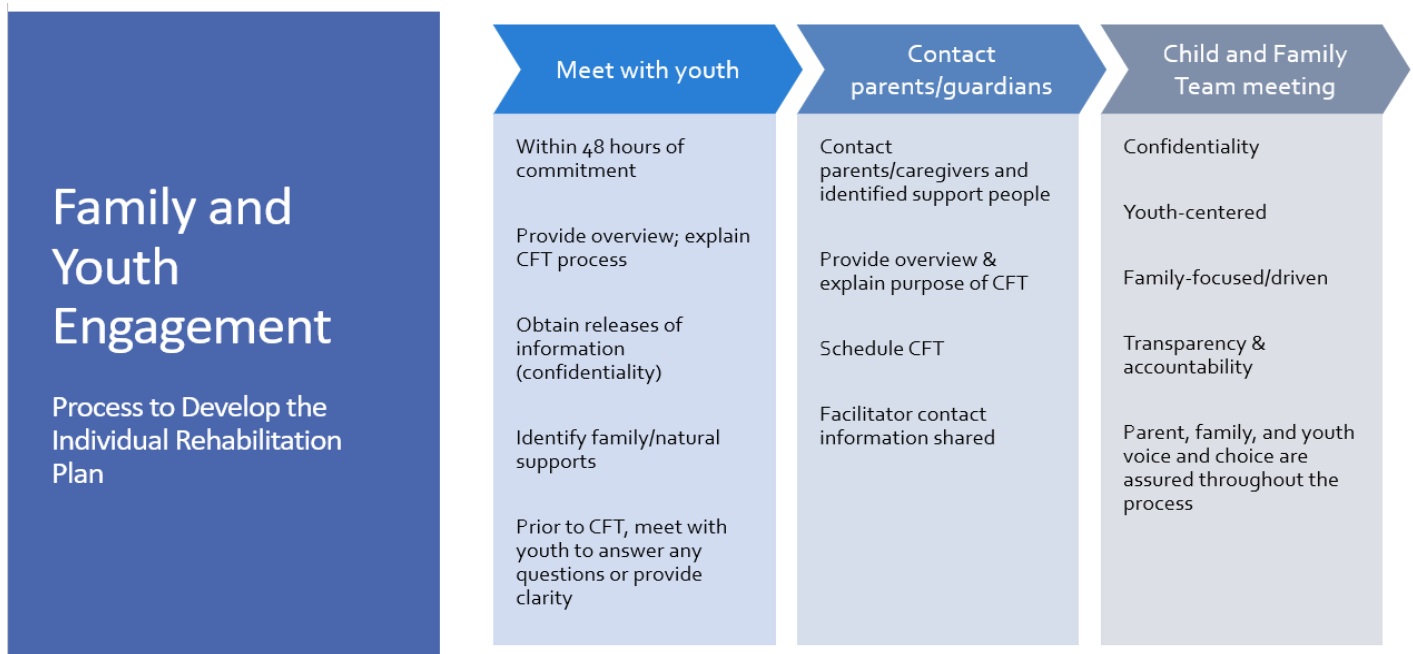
Family and Youth Engagement

Process to Develop the Individual Rehabilitation Plan

Meet with youth

Within 48 hours of commitment

Provide overview; explain CFT process

Obtain releases of information (confidentiality)

Identify family/natural supports

Prior to CFT, meet with youth to answer any questions or provide clarity

Contact parents/guardians

Contact parents/caregivers and identified support people

Provide overview & explain purpose of CFT

Schedule CFT

Facilitator contact information shared

Child and Family Team meeting

Confidentiality

Youth-centered

Family-focused/driven

Transparency & accountability

Parent, family, and youth voice and choice are assured throughout the process